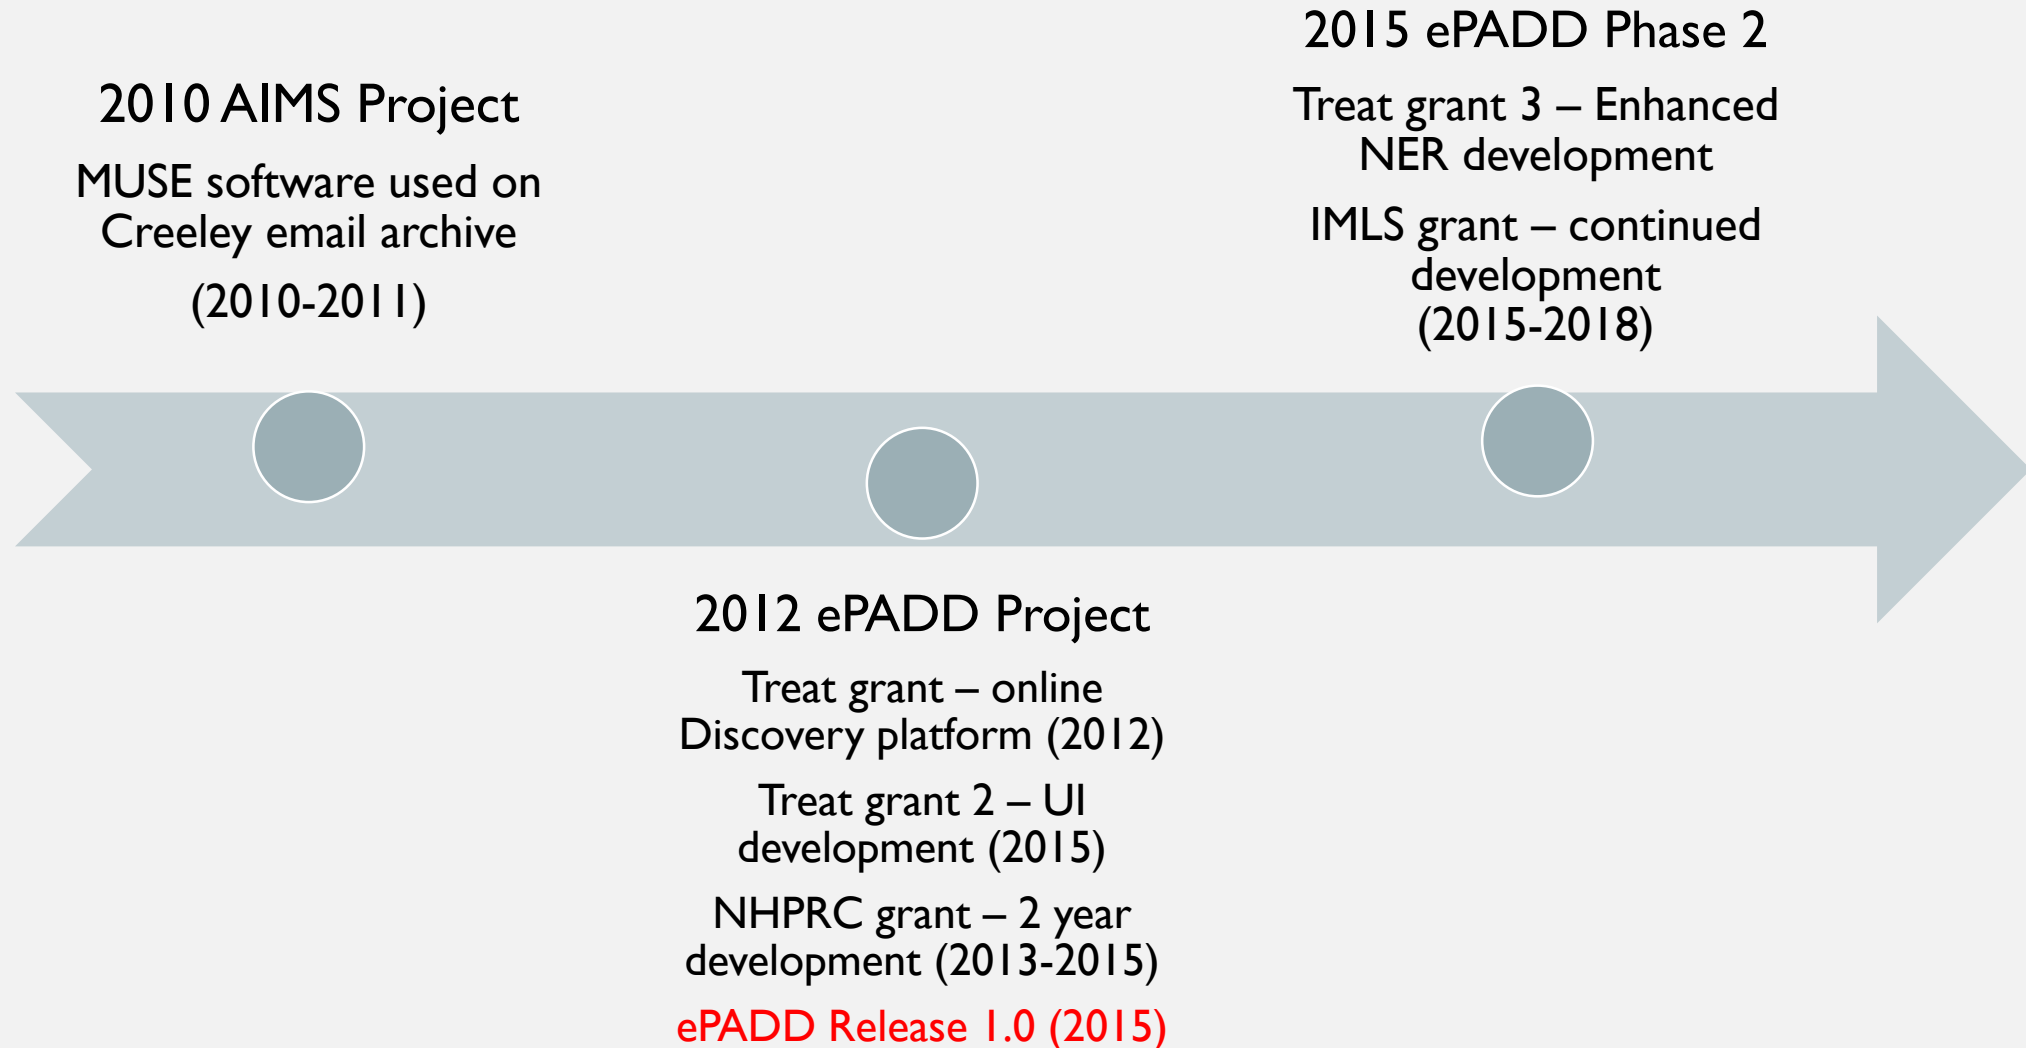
2010 AIMS Project

MUSE software used on Creeley email archive

(2010-2011)

2015 ePADD Phase 2

Treat grant 3 – Enhanced NER development

IMLS grant – continued development (2015-2018)

2012 ePADD Project

Treat grant – online Discovery platform (2012)

Treat grant 2 – UI development (2015)

NHPRC grant – 2 year development (2013-2015)

ePADD Release 1.0 (2015)